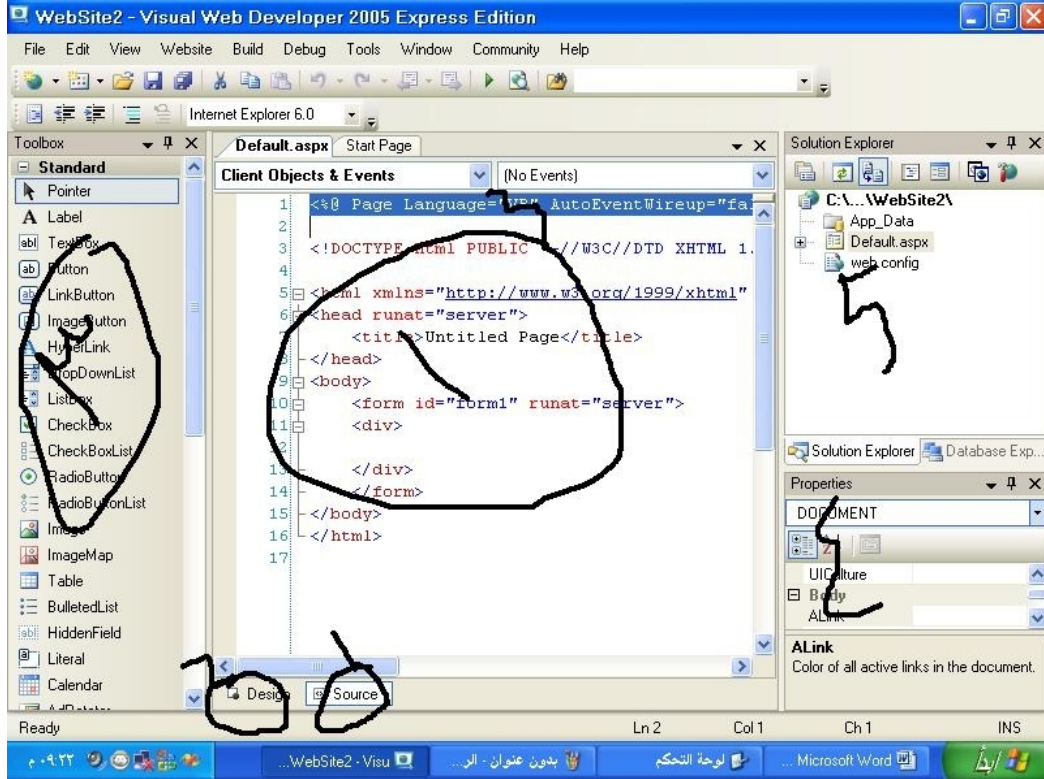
WebSite2 - Visual Web Developer 2005 Express Edition

File Edit View Website Build Debug Tools Window Community Help

Internet Explorer 6.0

Toolbox
Standard
Pointer
Label
TextBox
Button
LinkButton
ImageButton
HyperLink
DropDownList
ListBox
CheckBox
CheckBoxList
RadioButton
RadioButtonList
Image
ImageMap
Table
BulletedList
HiddenField
Literal
Calendar
AdRotator

Default.aspx Start Page
Client Objects & Events (No Events)

1 <%@ Page Language="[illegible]" AutoEventWireup="fa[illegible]
2
3 <!DOCTYPE html PUBLIC "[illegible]//W3C//DTD XHTML 1.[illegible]
4
5 <html xmlns="http://www.w3.org/1999/xhtml"
6 <head runat="server">
7 <title>Untitled Page</title>
8 </head>
9 <body>
10 <form id="form1" runat="server">
11 <div>
12
13 </div>
14 </form>
15 </body>
16 </html>
17

Design Source

Solution Explorer
C:\...\WebSite2\
App_Data
Default.aspx
web.config

Solution Explorer Database Exp...

Properties
DOCUMENT
UICulture
Body
ALink

ALink
Color of all active links in the document.

Ready Ln 2 Col 1 Ch 1 INS

٠٩:٢٢ م ...WebSite2 - Visu بدون عنوان - الر... لوحة التحكم ... Microsoft Word ابدأ